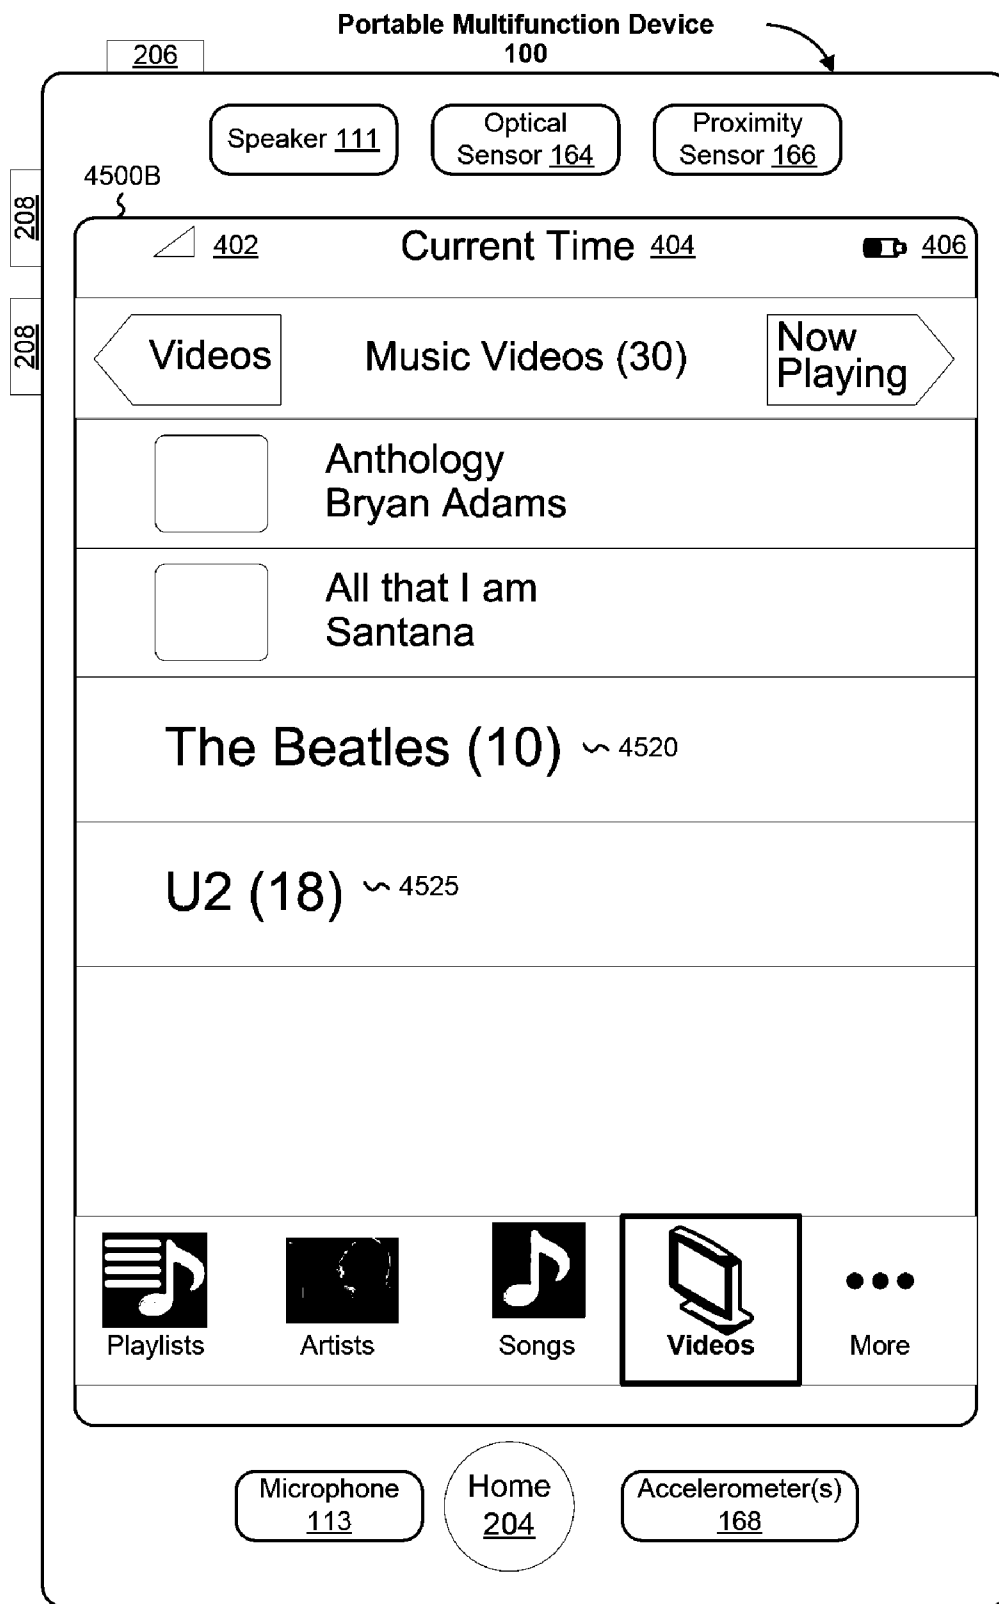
Portable Multifunction Device
100

206

Speaker 111

Optical Sensor 164

Proximity Sensor 166

4500B

208

208

402

Current Time 404

406

Videos

Music Videos (30)

Now Playing

Anthology
Bryan Adams

All that I am
Santana

The Beatles (10) 4520

U2 (18) 4525

Playlists

Artists

Songs

Videos

More

Microphone 113

Home 204

Accelerometer(s) 168